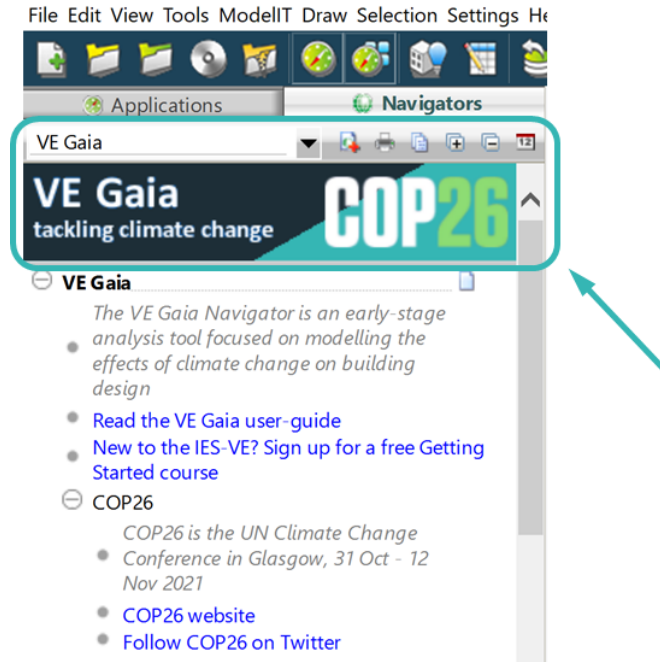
File Edit View Tools ModelIT Draw Selection Settings He

Applications Navigators

VE Gaia

VE Gaia
tackling climate change

COP26

VE Gaia

The VE Gaia Navigator is an early-stage analysis tool focused on modelling the effects of climate change on building design

Read the VE Gaia user-guide

New to the IES-VE? Sign up for a free Getting Started course

COP26

COP26 is the UN Climate Change Conference in Glasgow, 31 Oct - 12 Nov 2021

COP26 website

Follow COP26 on Twitter